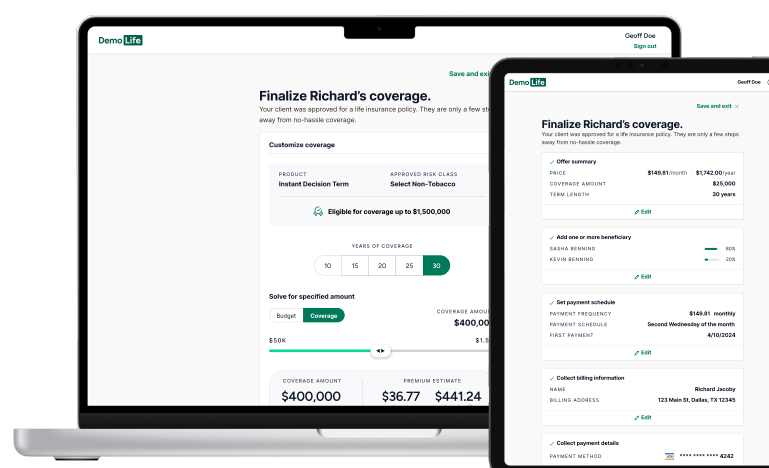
Demo Life

Geoff Doe
Sign out

Save and exit

Finalize Richard's coverage.
Your client was approved for a life insurance policy. They are only a few ste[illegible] away from no-hassle coverage.

Customize coverage

PRODUCT
Instant Decision Term

APPROVED RISK CLASS
Select Non-Tobacco

Eligible for coverage up to $1,500,000

YEARS OF COVERAGE
10 15 20 25 30

Solve for specified amount

Budget Coverage

COVERAGE AMOU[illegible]
$400,00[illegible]

$50K
$1.5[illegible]

COVERAGE AMOUNT
$400,000

PREMIUM ESTIMATE
$36.77 $441.24

Demo Life

Geoff Doe

Save and exit

Finalize Richard's coverage.
Your client was approved for a life insurance policy. They are only a few steps away from no-hassle coverage.

Offer summary
PRICE $149.81/month $1,742.00/year
COVERAGE AMOUNT $25,000
TERM LENGTH 30 years
Edit

Add one or more beneficiary
SASHA BENNING 80%
KEVIN BENNING 20%
Edit

Set payment schedule
PAYMENT FREQUENCY $149.81 monthly
PAYMENT SCHEDULE Second Wednesday of the month
FIRST PAYMENT 4/10/2024
Edit

Collect billing information
NAME Richard Jacoby
BILLING ADDRESS 123 Main St, Dallas, TX 12345
Edit

Collect payment details
PAYMENT METHOD **** **** **** 4242